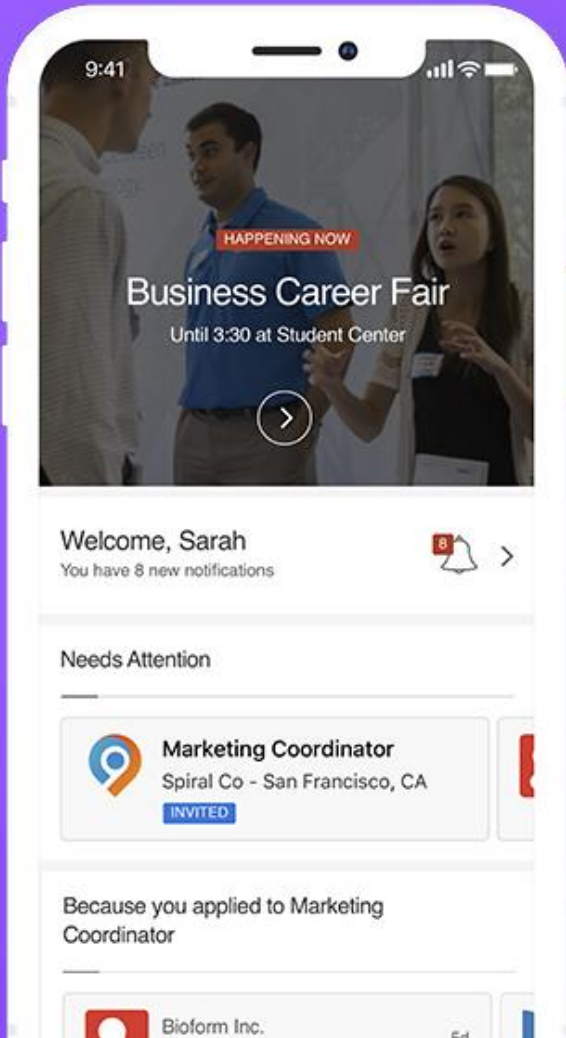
9:41

HAPPENING NOW

Business Career Fair

Until 3:30 at Student Center

Welcome, Sarah

You have 8 new notifications

8

Needs Attention

Marketing Coordinator

Spiral Co - San Francisco, CA

INVITED

Because you applied to Marketing Coordinator

Bioform Inc.

5d